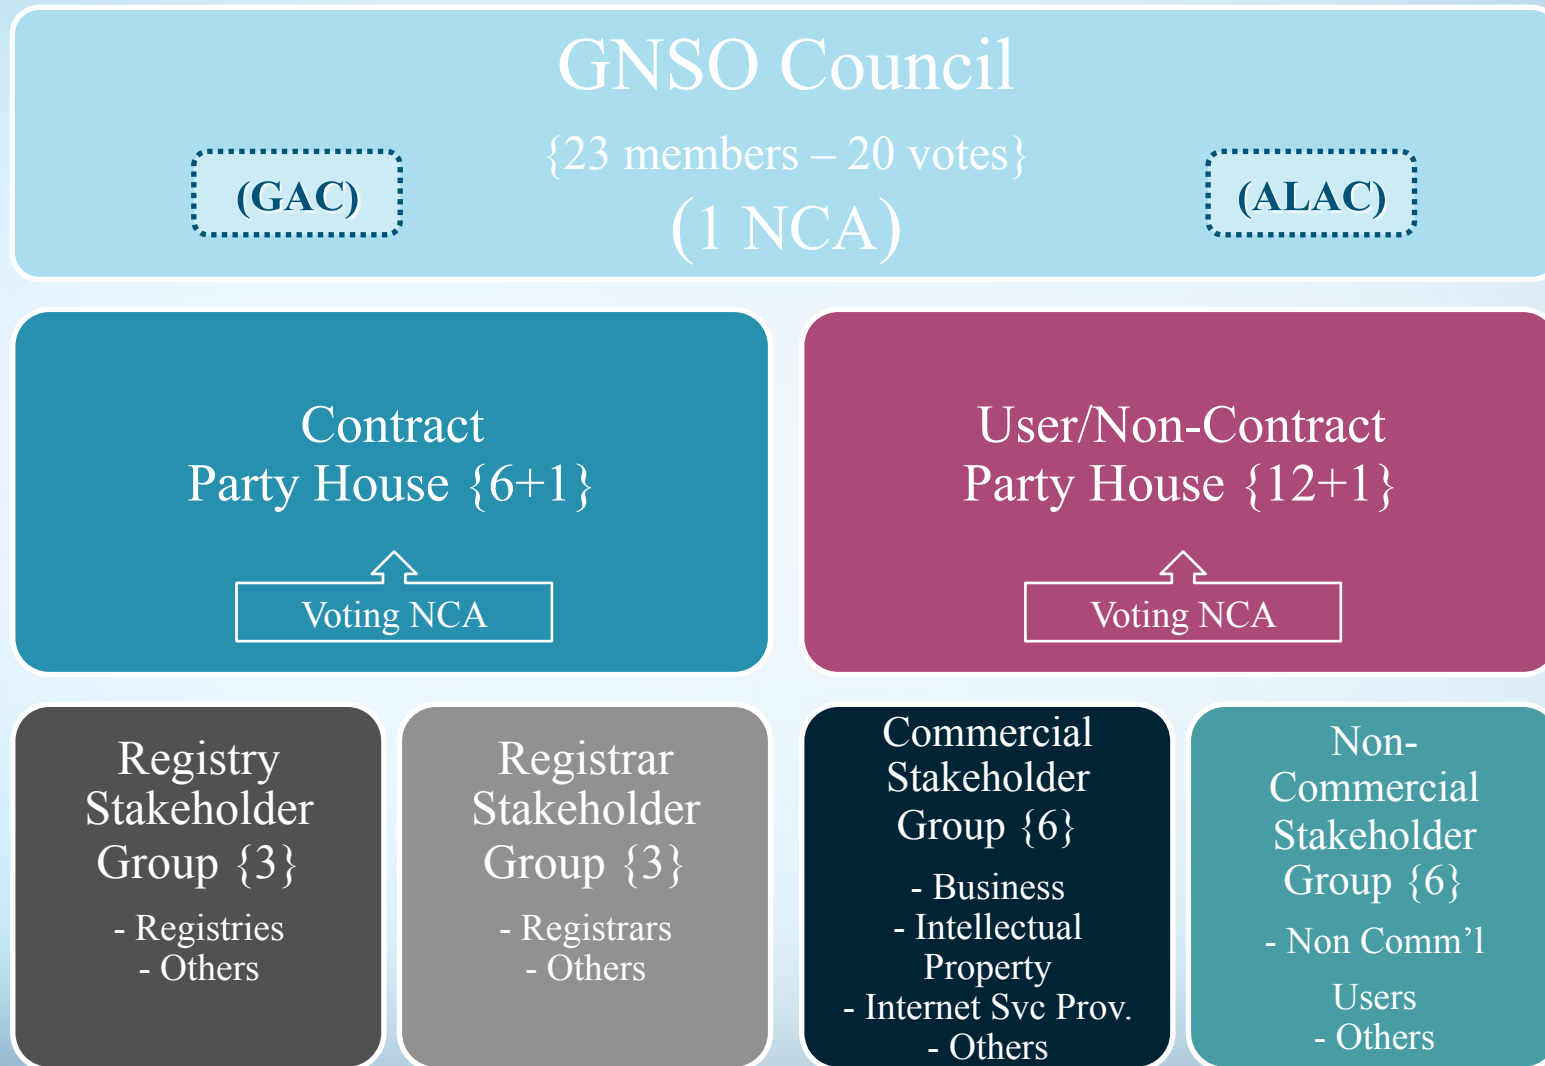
GNSO Council

(GAC)

{23 members – 20 votes}
(1 NCA)

(ALAC)

Contract Party House {6+1}

Voting NCA

User/Non-Contract Party House {12+1}

Voting NCA

Registry Stakeholder Group {3}
- Registries
- Others

Registrar Stakeholder Group {3}
- Registrars
- Others

Commercial Stakeholder Group {6}
- Business
- Intellectual Property
- Internet Svc Prov.
- Others

Non-Commercial Stakeholder Group {6}
- Non Comm'l Users
- Others